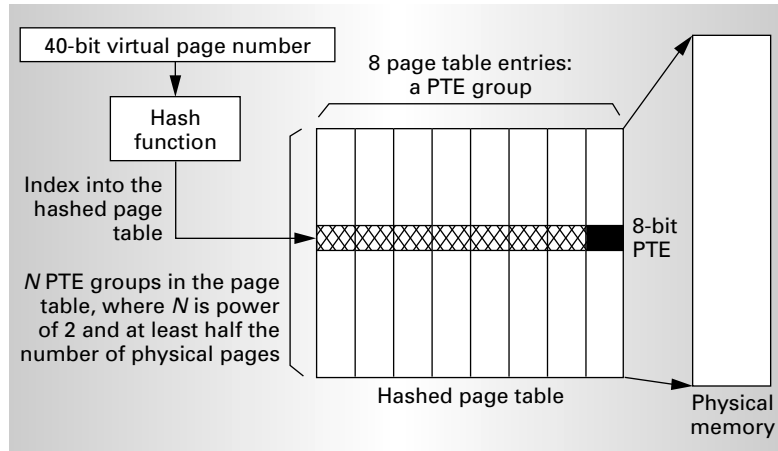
40-bit virtual page number

Hash function

Index into the hashed page table

8 page table entries: a PTE group

8-bit PTE

N PTE groups in the page table, where N is power of 2 and at least half the number of physical pages

Hashed page table

Physical memory